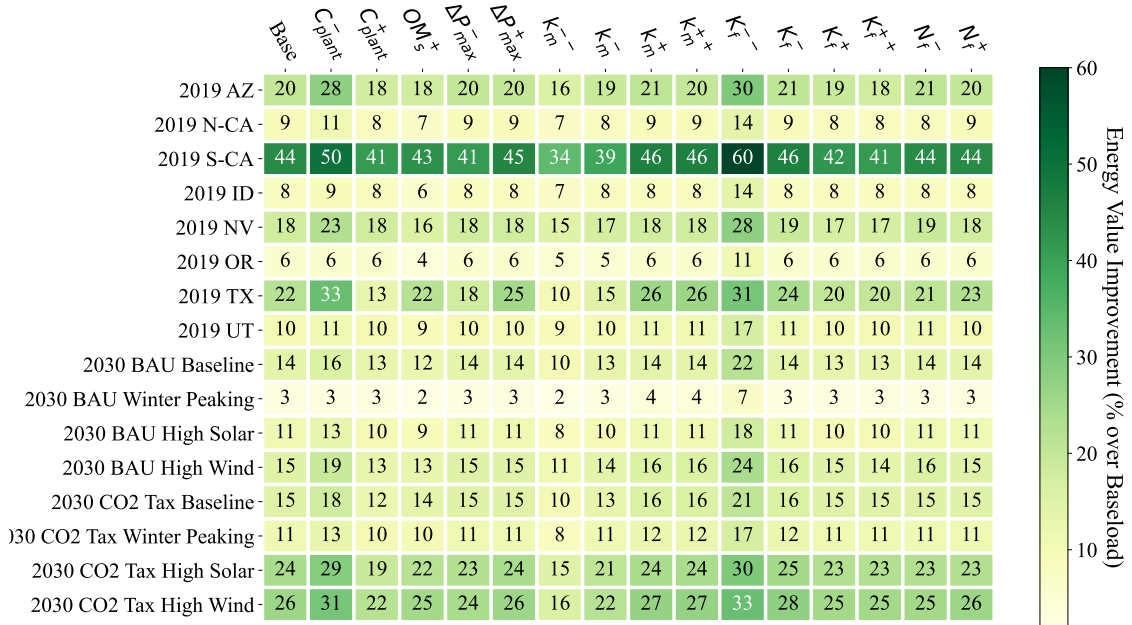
| | Base | $C^-_{plant}$ | $C^+_{plant}$ | $OM^+_s$ | $\Delta P^-_{max}$ | $\Delta P^+_{max}$ | $K^{--}_m$ | $K^-_m$ | $K^+_m$ | $K^{++}_m$ | $K^{--}_f$ | $K^-_f$ | $K^+_f$ | $K^{++}_f$ | $N^-_f$ | $N^+_f$ |
|---|---|---|---|---|---|---|---|---|---|---|---|---|---|---|---|---|
| 2019 AZ | 20 | 28 | 18 | 18 | 20 | 20 | 16 | 19 | 21 | 20 | 30 | 21 | 19 | 18 | 21 | 20 |
| 2019 N-CA | 9 | 11 | 8 | 7 | 9 | 9 | 7 | 8 | 9 | 9 | 14 | 9 | 8 | 8 | 8 | 9 |
| 2019 S-CA | 44 | 50 | 41 | 43 | 41 | 45 | 34 | 39 | 46 | 46 | 60 | 46 | 42 | 41 | 44 | 44 |
| 2019 ID | 8 | 9 | 8 | 6 | 8 | 8 | 7 | 8 | 8 | 8 | 14 | 8 | 8 | 8 | 8 | 8 |
| 2019 NV | 18 | 23 | 18 | 16 | 18 | 18 | 15 | 17 | 18 | 18 | 28 | 19 | 17 | 17 | 19 | 18 |
| 2019 OR | 6 | 6 | 6 | 4 | 6 | 6 | 5 | 5 | 6 | 6 | 11 | 6 | 6 | 6 | 6 | 6 |
| 2019 TX | 22 | 33 | 13 | 22 | 18 | 25 | 10 | 15 | 26 | 26 | 31 | 24 | 20 | 20 | 21 | 23 |
| 2019 UT | 10 | 11 | 10 | 9 | 10 | 10 | 9 | 10 | 11 | 11 | 17 | 11 | 10 | 10 | 11 | 10 |
| 2030 BAU Baseline | 14 | 16 | 13 | 12 | 14 | 14 | 10 | 13 | 14 | 14 | 22 | 14 | 13 | 13 | 14 | 14 |
| 2030 BAU Winter Peaking | 3 | 3 | 3 | 2 | 3 | 3 | 2 | 3 | 4 | 4 | 7 | 3 | 3 | 3 | 3 | 3 |
| 2030 BAU High Solar | 11 | 13 | 10 | 9 | 11 | 11 | 8 | 10 | 11 | 11 | 18 | 11 | 10 | 10 | 11 | 11 |
| 2030 BAU High Wind | 15 | 19 | 13 | 13 | 15 | 15 | 11 | 14 | 16 | 16 | 24 | 16 | 15 | 14 | 16 | 15 |
| 2030 CO2 Tax Baseline | 15 | 18 | 12 | 14 | 15 | 15 | 10 | 13 | 16 | 16 | 21 | 16 | 15 | 15 | 15 | 15 |
| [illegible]030 CO2 Tax Winter Peaking | 11 | 13 | 10 | 10 | 11 | 11 | 8 | 11 | 12 | 12 | 17 | 12 | 11 | 11 | 11 | 11 |
| 2030 CO2 Tax High Solar | 24 | 29 | 19 | 22 | 23 | 24 | 15 | 21 | 24 | 24 | 30 | 25 | 23 | 23 | 23 | 23 |
| 2030 CO2 Tax High Wind | 26 | 31 | 22 | 25 | 24 | 26 | 16 | 22 | 27 | 27 | 33 | 28 | 25 | 25 | 25 | 26 |

60
50
40
30
20
10
Energy Value Improvement (% over Baseload)